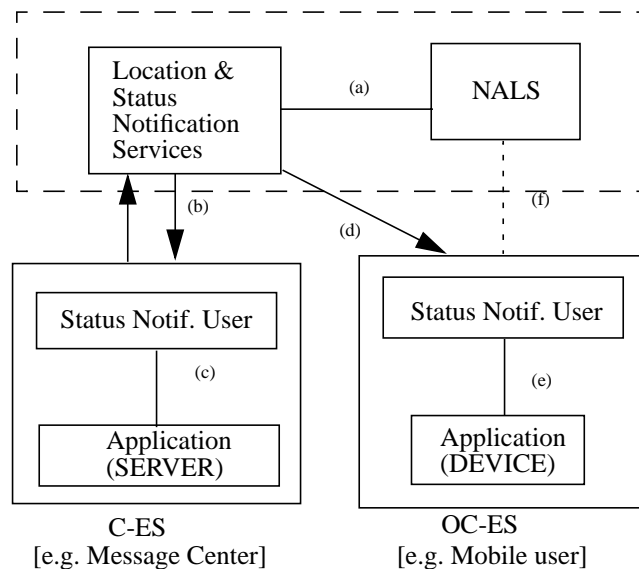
Location & Status Notification Services

(a)

NALS

(b)

(d)

(f)

Status Notif. User

(c)

Application (SERVER)

Status Notif. User

(e)

Application (DEVICE)

C-ES
[e.g. Message Center]

OC-ES
[e.g. Mobile user]